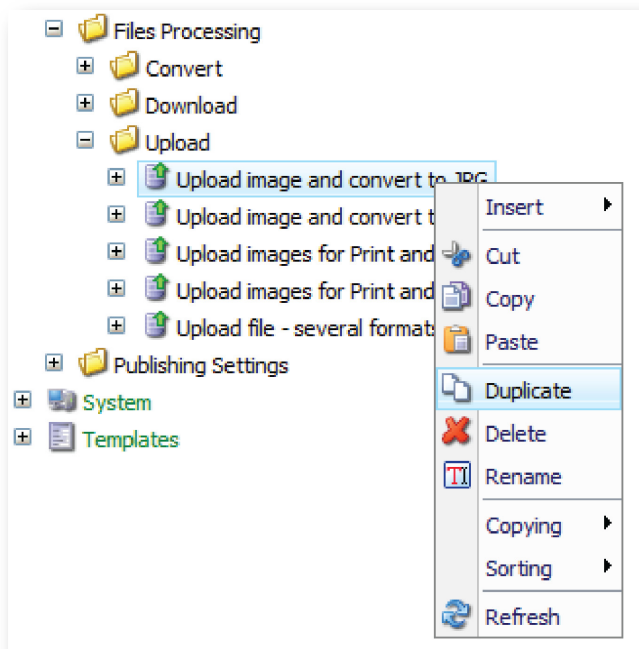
Files Processing
Convert
Download
Upload
Upload image and convert to JPG
Upload image and convert t
Upload images for Print and
Upload images for Print and
Upload file - several formats
Publishing Settings
System
Templates

Insert
Cut
Copy
Paste
Duplicate
Delete
Rename
Copying
Sorting
Refresh